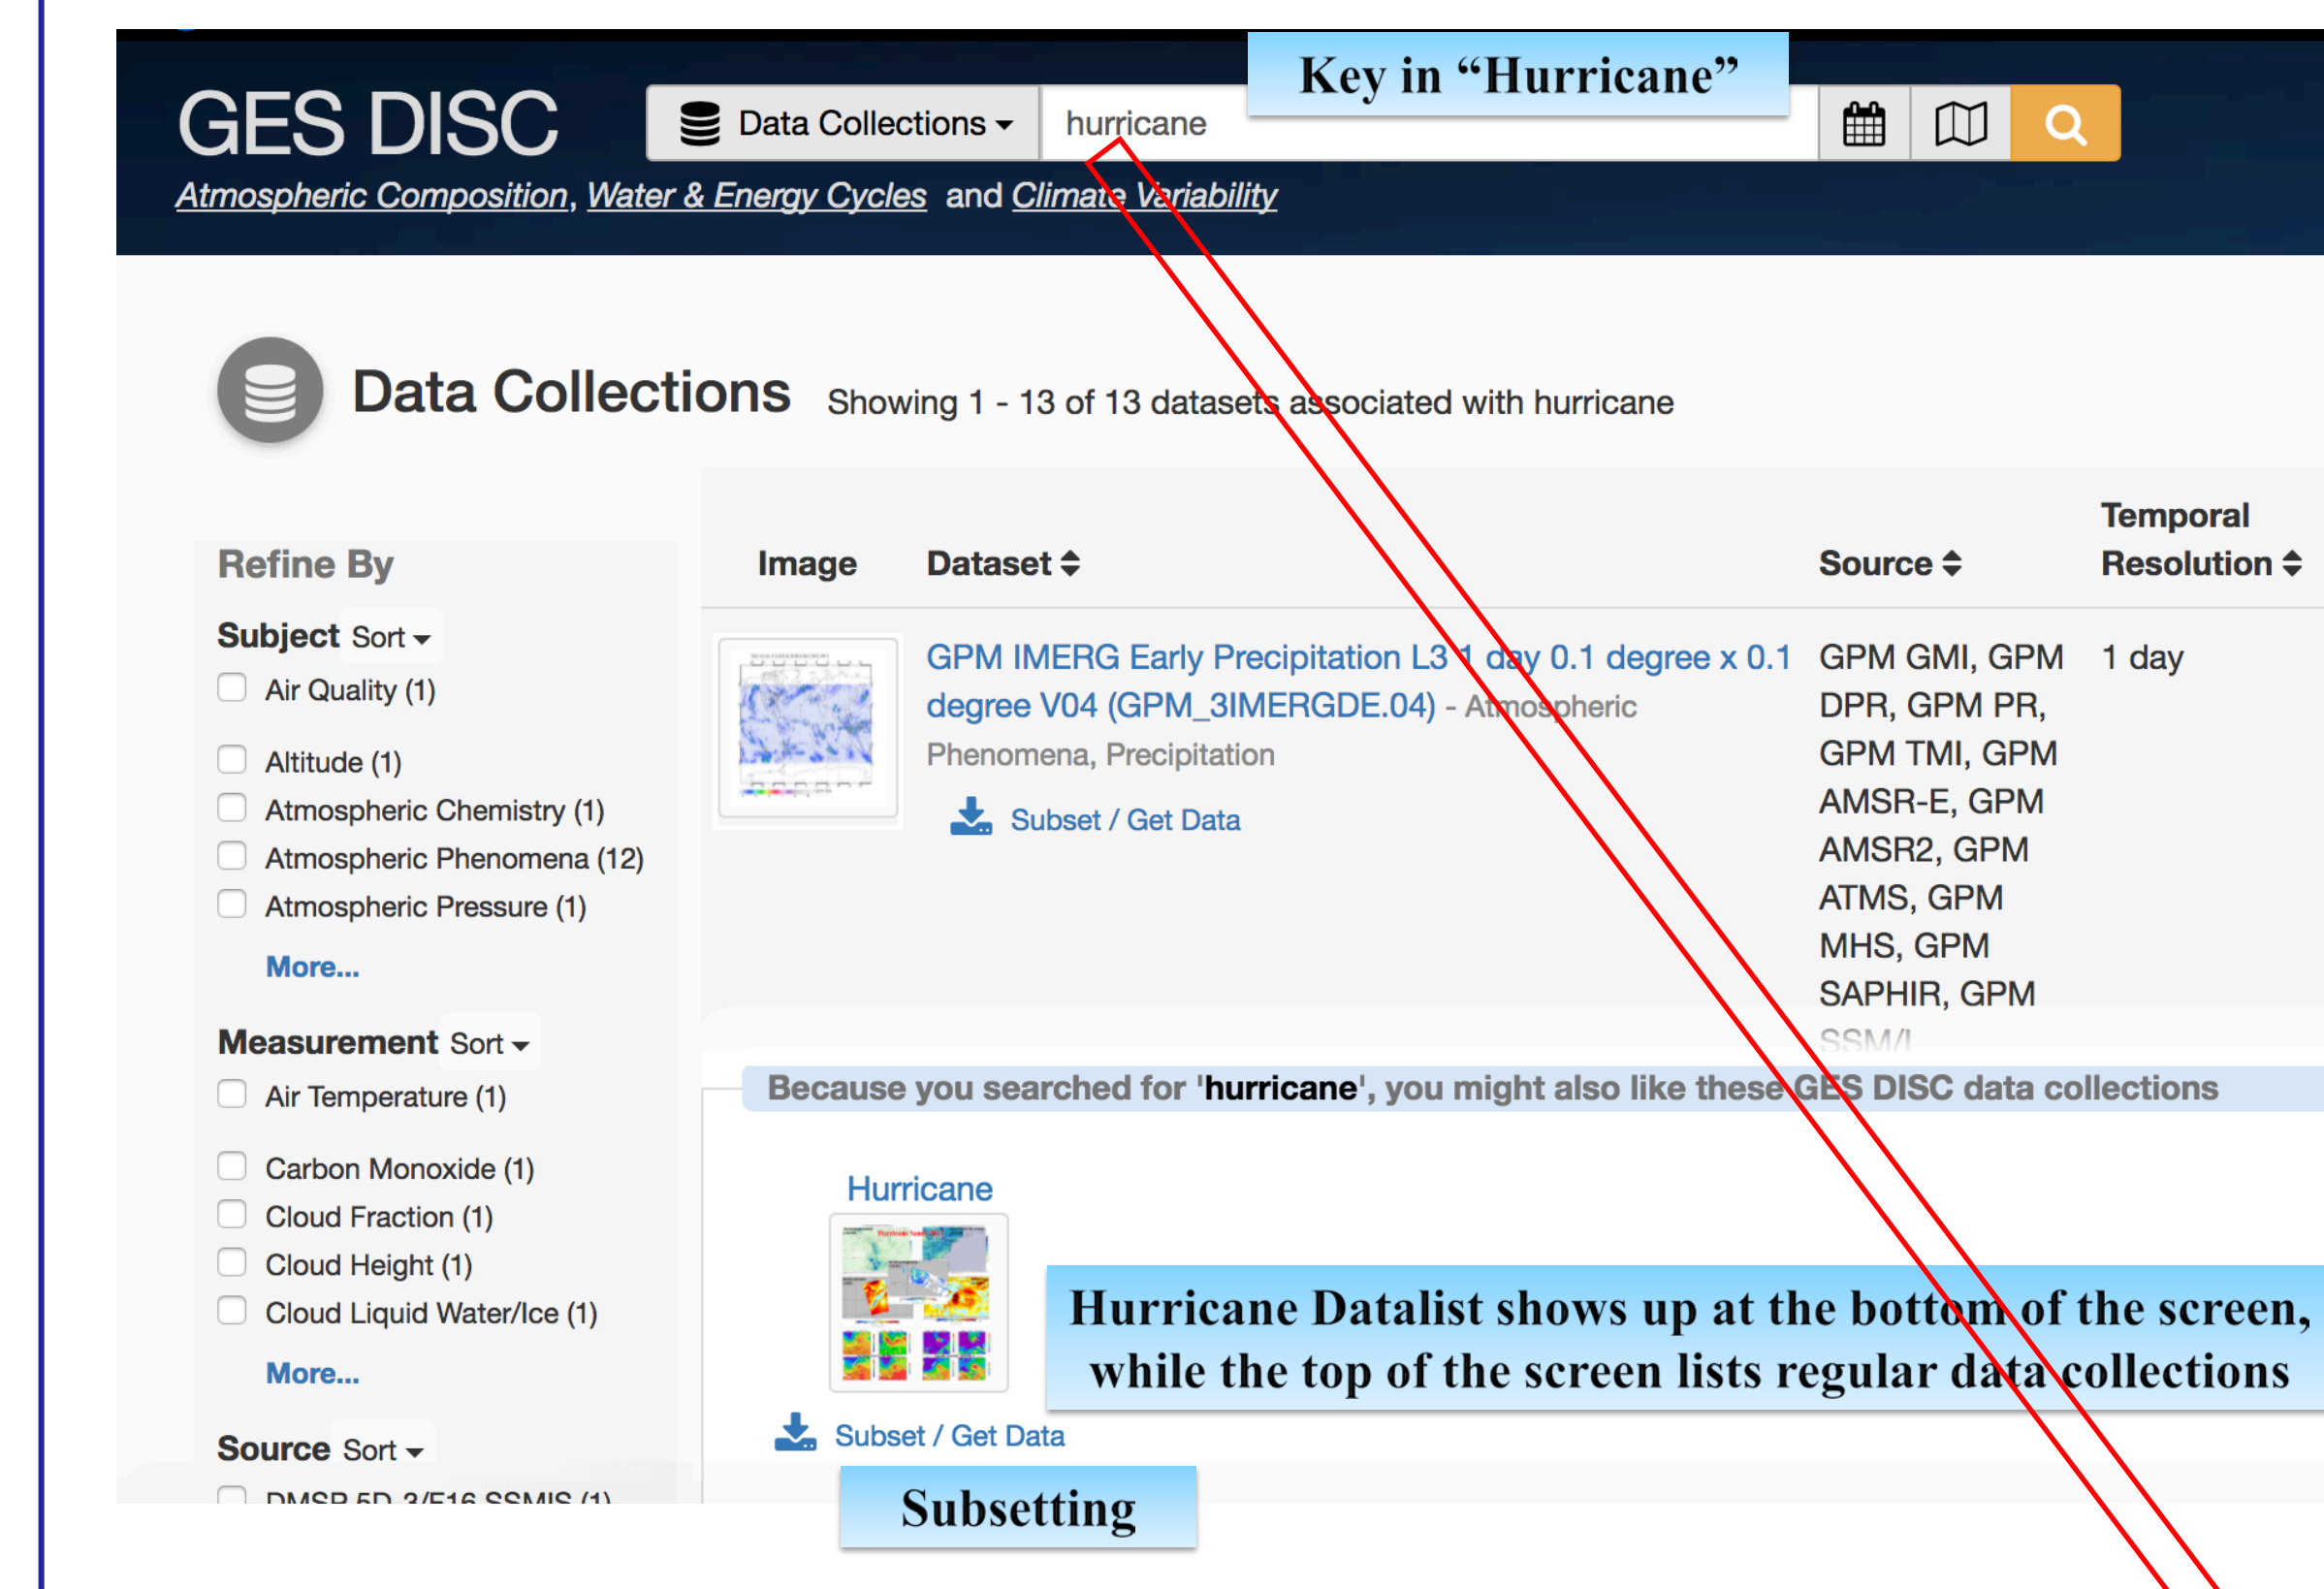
GES DISC

Data Collections

hurricane

Key in “Hurricane”

Atmospheric Composition, Water & Energy Cycles and Climate Variability

Data Collections Showing 1 - 13 of 13 datasets associated with hurricane

Refine By

Subject Sort

Air Quality (1)

Altitude (1)

Atmospheric Chemistry (1)

Atmospheric Phenomena (12)

Atmospheric Pressure (1)

More...

Measurement Sort

Air Temperature (1)

Carbon Monoxide (1)

Cloud Fraction (1)

Cloud Height (1)

Cloud Liquid Water/Ice (1)

More...

Source Sort

DMSP 5D-3/F16 SSMIS (1)

| Image | Dataset | Source | Temporal Resolution |
|---|---|---|---|
| | GPM IMERG Early Precipitation L3 1 day 0.1 degree x 0.1 degree V04 (GPM_3IMERGDE.04) - Atmospheric Phenomena, Precipitation Subset / Get Data | GPM GMI, GPM DPR, GPM PR, GPM TMI, GPM AMSR-E, GPM AMSR2, GPM ATMS, GPM MHS, GPM SAPHIR, GPM SSM/I | 1 day |

Because you searched for 'hurricane', you might also like these GES DISC data collections

Hurricane

Subset / Get Data

Hurricane Datalist shows up at the bottom of the screen, while the top of the screen lists regular data collections

Subsetting